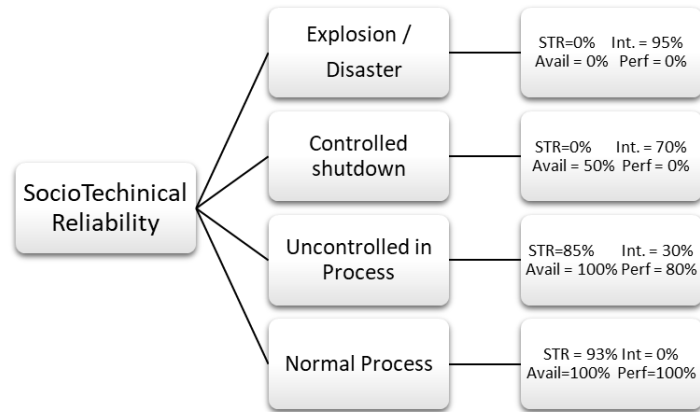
SocioTechinical Reliability

Explosion / Disaster

STR=0% Int. = 95%
Avail = 0% Perf = 0%

Controlled shutdown

STR=0% Int. = 70%
Avail = 50% Perf = 0%

Uncontrolled in Process

STR=85% Int. = 30%
Avail = 100% Perf = 80%

Normal Process

STR = 93% Int = 0%
Avail=100% Perf=100%